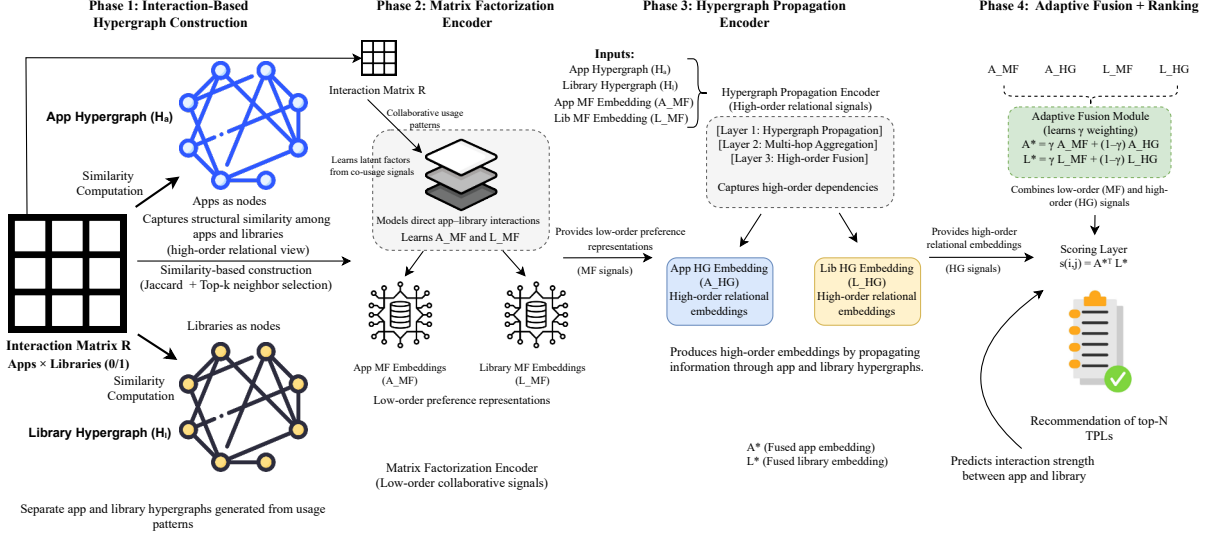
Phase 1: Interaction-Based Hypergraph Construction

Phase 2: Matrix Factorization Encoder

Phase 3: Hypergraph Propagation Encoder

Phase 4: Adaptive Fusion + Ranking

App Hypergraph ($H_a$)

Similarity Computation

Apps as nodes

Captures structural similarity among apps and libraries (high-order relational view)

Similarity-based construction (Jaccard + Top-k neighbor selection)

Interaction Matrix R
Apps × Libraries (0/1)

Libraries as nodes

Similarity Computation

Library Hypergraph ($H_l$)

Separate app and library hypergraphs generated from usage patterns

Interaction Matrix R

Collaborative usage patterns

Learns latent factors from co-usage signals

Models direct app–library interactions
Learns A_MF and L_MF

App MF Embeddings (A_MF)

Library MF Embeddings (L_MF)

Low-order preference representations

Matrix Factorization Encoder (Low-order collaborative signals)

Provides low-order preference representations

(MF signals)

Inputs:
App Hypergraph ($H_a$)
Library Hypergraph ($H_l$)
App MF Embedding (A_MF)
Lib MF Embedding (L_MF)

Hypergraph Propagation Encoder (High-order relational signals)

[Layer 1: Hypergraph Propagation]
[Layer 2: Multi-hop Aggregation]
[Layer 3: High-order Fusion]

Captures high-order dependencies

App HG Embedding (A_HG)
High-order relational embeddings

Lib HG Embedding (L_HG)
High-order relational embeddings

Produces high-order embeddings by propagating information through app and library hypergraphs.

A* (Fused app embedding)
L* (Fused library embedding)

Provides high-order relational embeddings

(HG signals)

A_MF A_HG L_MF L_HG

Adaptive Fusion Module (learns γ weighting)
A* = γ A_MF + (1−γ) A_HG
L* = γ L_MF + (1−γ) L_HG

Combines low-order (MF) and high-order (HG) signals

Scoring Layer
s(i,j) = $A^{*T}$ L*

Recommendation of top-N TPLs

Predicts interaction strength between app and library